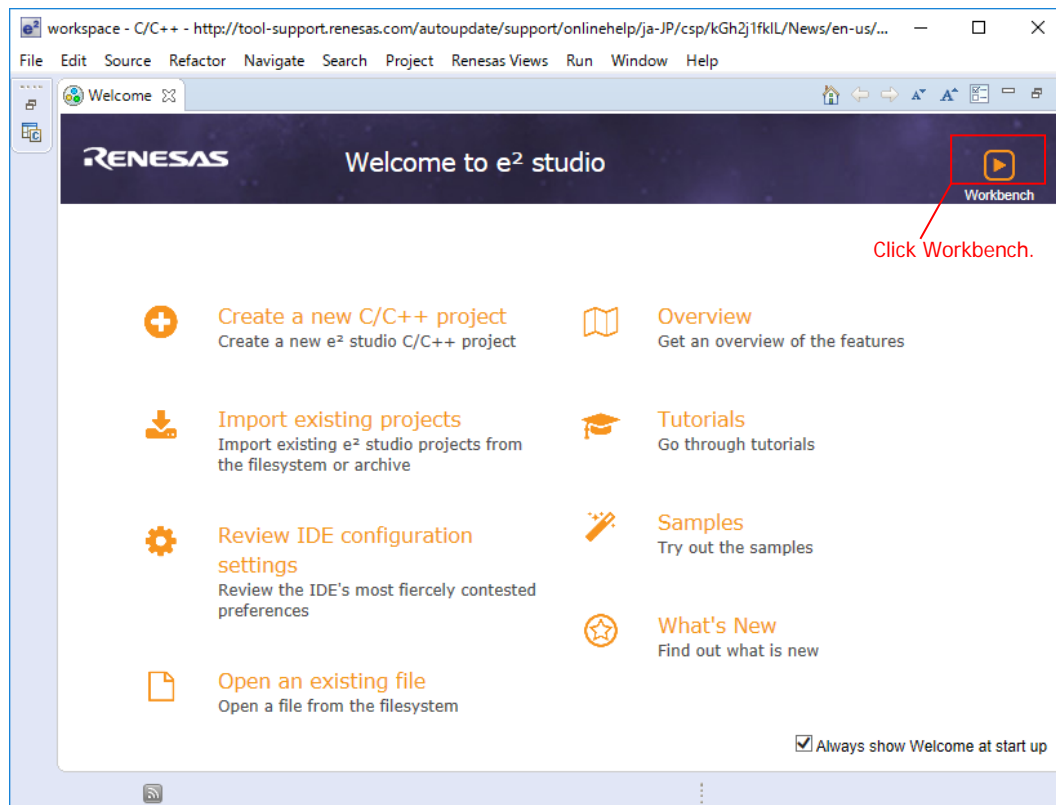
workspace - C/C++ - http://tool-support.renesas.com/autoupdate/support/onlinehelp/ja-JP/csp/kGh2j1fklL/News/en-us/...

File Edit Source Refactor Navigate Search Project Renesas Views Run Window Help

Welcome

RENESAS

Welcome to e² studio

Workbench

Click Workbench.

Create a new C/C++ project
Create a new e² studio C/C++ project

Import existing projects
Import existing e² studio projects from the filesystem or archive

Review IDE configuration settings
Review the IDE's most fiercely contested preferences

Open an existing file
Open a file from the filesystem

Overview
Get an overview of the features

Tutorials
Go through tutorials

Samples
Try out the samples

What's New
Find out what is new

Always show Welcome at start up